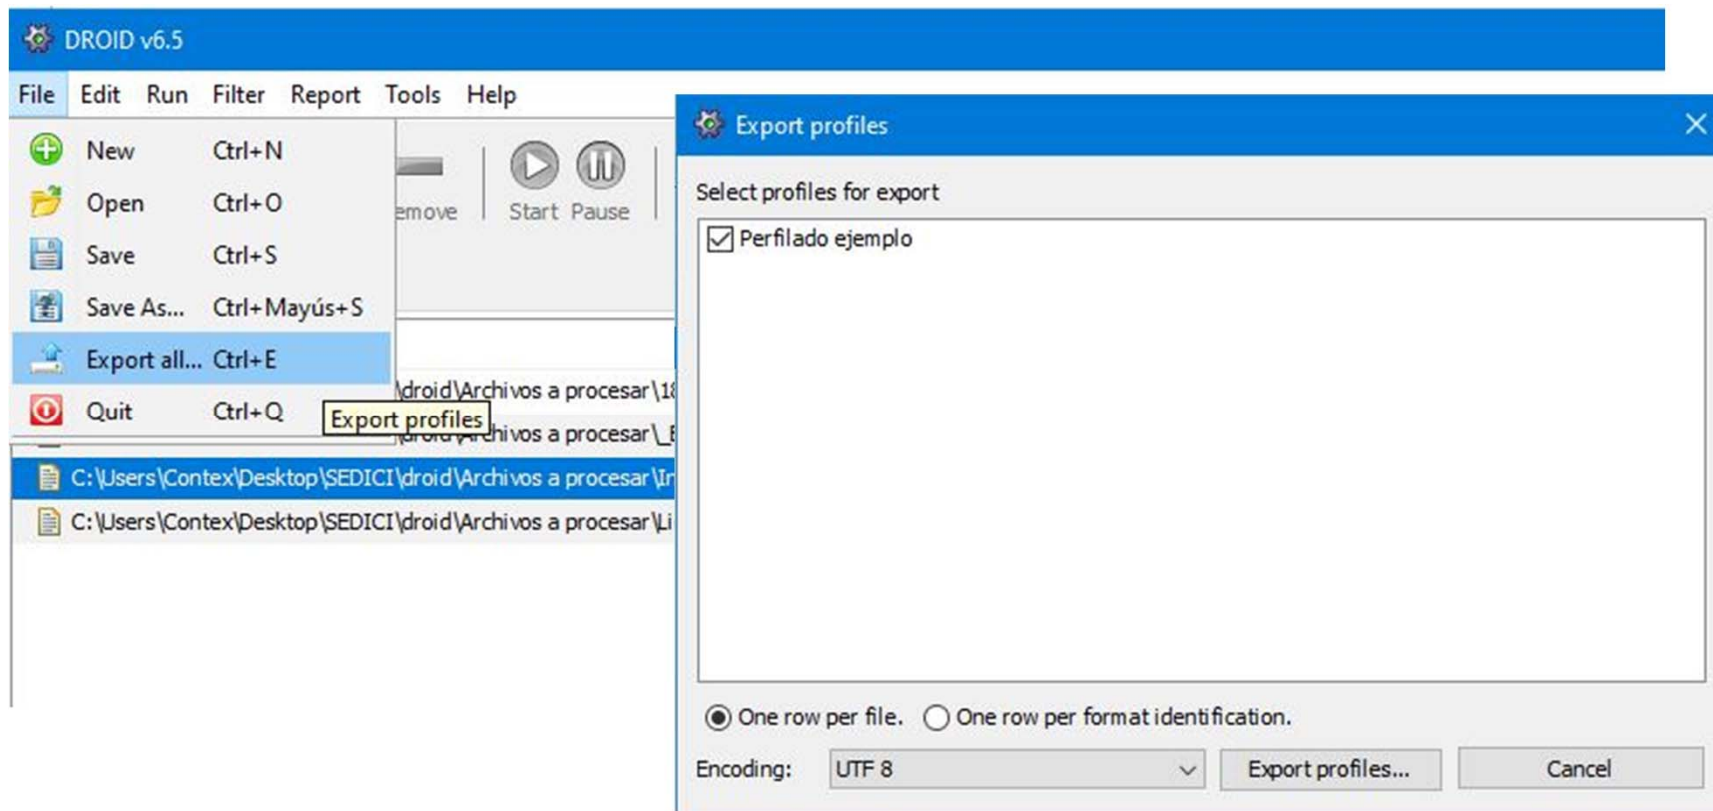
DROID v6.5

File Edit Run Filter Report Tools Help

New Ctrl+N
Open Ctrl+O
Save Ctrl+S
Save As... Ctrl+Mayús+S
Export all... Ctrl+E
Quit Ctrl+Q

Export profiles

emove Start Pause

\droid\Archivos a procesar\1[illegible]
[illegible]chivos a procesar\_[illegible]
C:\Users\Contex\Desktop\SEDICI\droid\Archivos a procesar\In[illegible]
C:\Users\Contex\Desktop\SEDICI\droid\Archivos a procesar\Li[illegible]

Export profiles

Select profiles for export

Perfilado ejemplo

One row per file. One row per format identification.

Encoding: UTF 8 Export profiles... Cancel